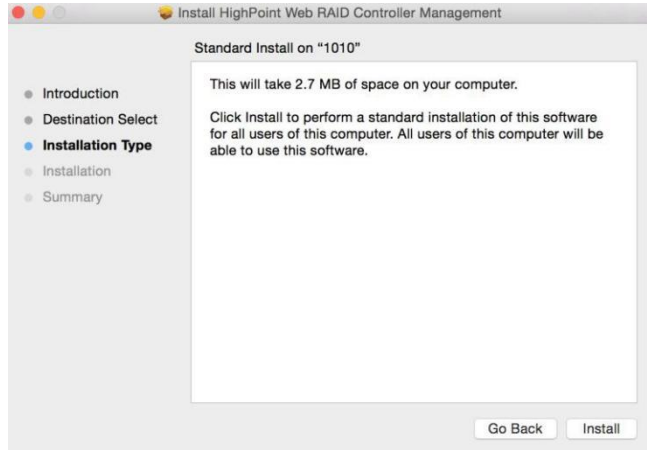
Install HighPoint Web RAID Controller Management

Standard Install on "1010"

Introduction
Destination Select
Installation Type
Installation
Summary

This will take 2.7 MB of space on your computer.

Click Install to perform a standard installation of this software for all users of this computer. All users of this computer will be able to use this software.

Go Back
Install